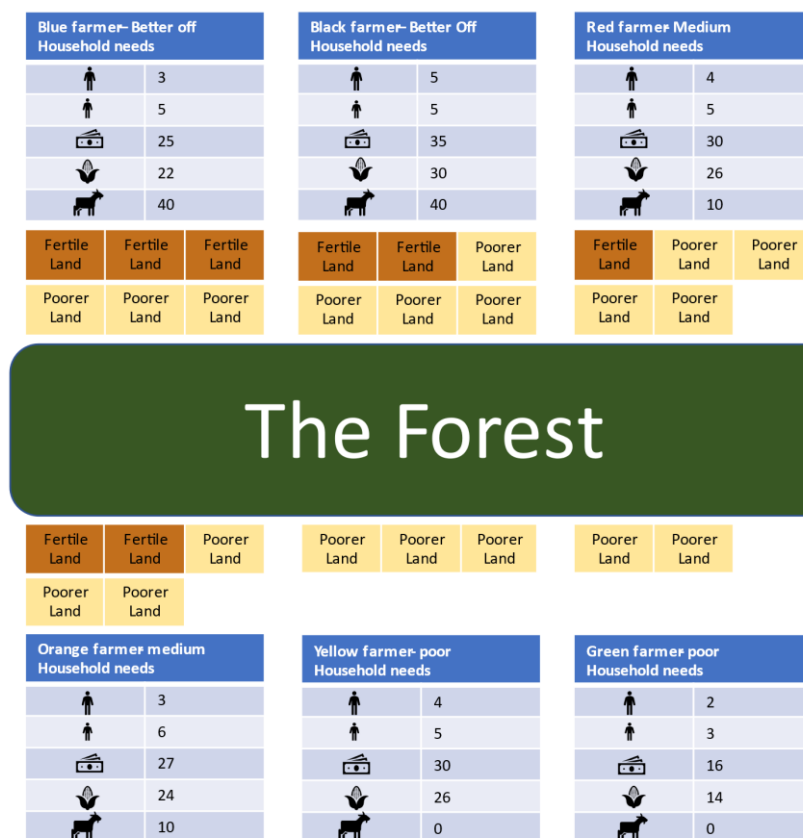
Blue farmer- Better off
Household needs

| | |
|---|---|
| | 3 |
| | 5 |
| | 25 |
| | 22 |
| | 40 |

| | | |
|---|---|---|
| Fertile Land | Fertile Land | Fertile Land |
| Poorer Land | Poorer Land | Poorer Land |

Black farmer- Better Off
Household needs

| | |
|---|---|
| | 5 |
| | 5 |
| | 35 |
| | 30 |
| | 40 |

| | | |
|---|---|---|
| Fertile Land | Fertile Land | Poorer Land |
| Poorer Land | Poorer Land | Poorer Land |

Red farmer- Medium
Household needs

| | |
|---|---|
| | 4 |
| | 5 |
| | 30 |
| | 26 |
| | 10 |

| | | |
|---|---|---|
| Fertile Land | Poorer Land | Poorer Land |
| Poorer Land | Poorer Land | |

The Forest

| | | |
|---|---|---|
| Fertile Land | Fertile Land | Poorer Land |
| Poorer Land | Poorer Land | |

| | | |
|---|---|---|
| Poorer Land | Poorer Land | Poorer Land |

| | |
|---|---|
| Poorer Land | Poorer Land |

Orange farmer- medium
Household needs

| | |
|---|---|
| | 3 |
| | 6 |
| | 27 |
| | 24 |
| | 10 |

Yellow farmer- poor
Household needs

| | |
|---|---|
| | 4 |
| | 5 |
| | 30 |
| | 26 |
| | 0 |

Green farmer- poor
Household needs

| | |
|---|---|
| | 2 |
| | 3 |
| | 16 |
| | 14 |
| | 0 |